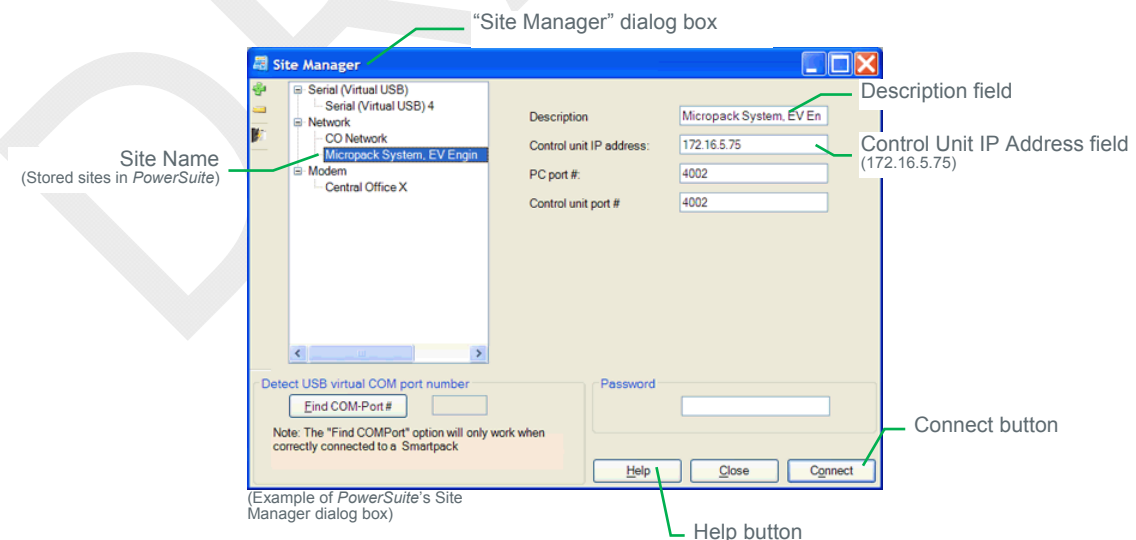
"Site Manager" dialog box

Site Manager

Serial (Virtual USB)
Serial (Virtual USB) 4
Network
CO Network
Micropack System, EV Engin
Modem
Central Office X

Description field

Description Micropack System, EV En

Control unit IP address: 172.16.5.75

Control Unit IP Address field (172.16.5.75)

PC port #: 4002

Control unit port # 4002

Site Name
(Stored sites in *PowerSuite*)

Detect USB virtual COM port number

Find COM-Port #

Note: The "Find COMPort" option will only work when correctly connected to a Smartpack

Password

Connect button

Help Close Connect

(Example of *PowerSuite*'s Site Manager dialog box)

Help button